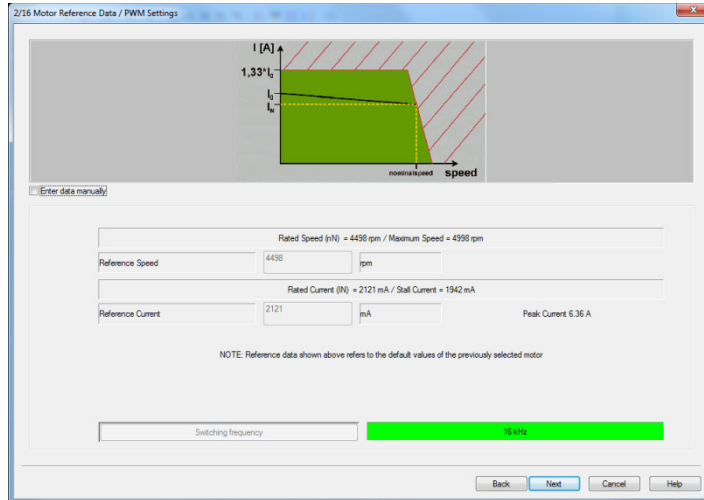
2/16 Motor Reference Data / PWM Settings

I [A]

$1{,}33 \cdot I_0$

$I_0$

$I_N$

nominal speed

speed

Enter data manually

Rated Speed (nN) = 4498 rpm / Maximum Speed = 4998 rpm

Reference Speed 4498 rpm

Rated Current (IN) = 2121 mA / Stall Current = 1942 mA

Reference Current 2121 mA Peak Current 6.36 A

NOTE: Reference data shown above refers to the default values of the previously selected motor

Switching frequency 16 kHz

Back Next Cancel Help